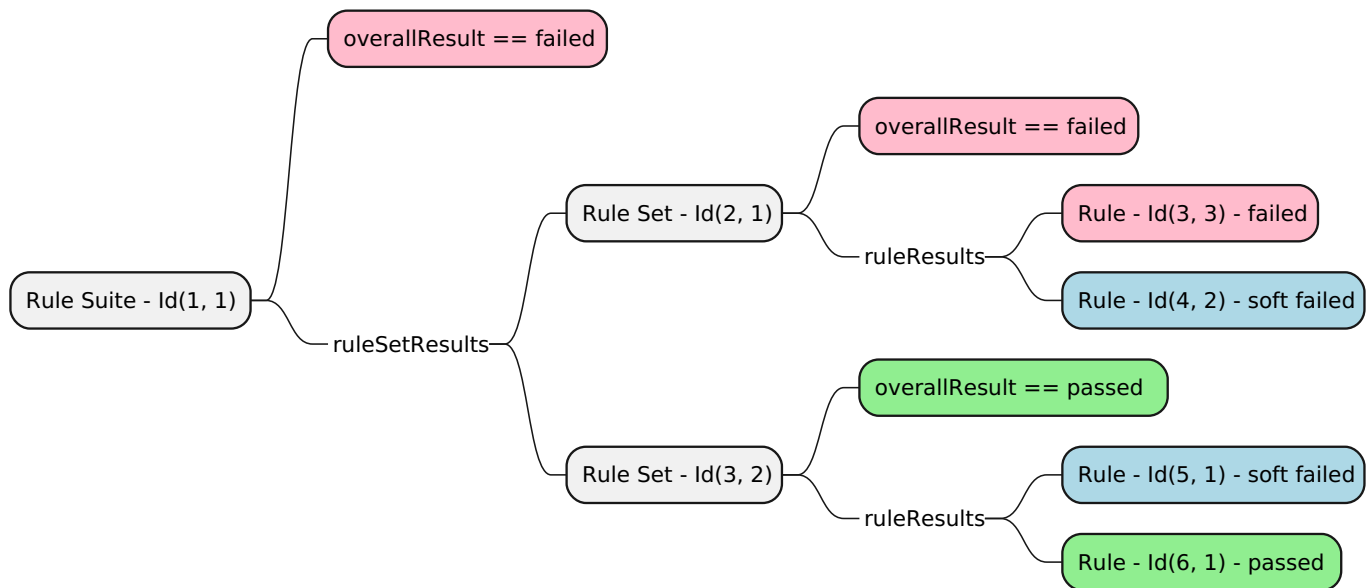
Rule Suite - Id(1, 1)

overallResult == failed

ruleSetResults

Rule Set - Id(2, 1)

overallResult == failed

ruleResults

Rule - Id(3, 3) - failed

Rule - Id(4, 2) - soft failed

Rule Set - Id(3, 2)

overallResult == passed

ruleResults

Rule - Id(5, 1) - soft failed

Rule - Id(6, 1) - passed